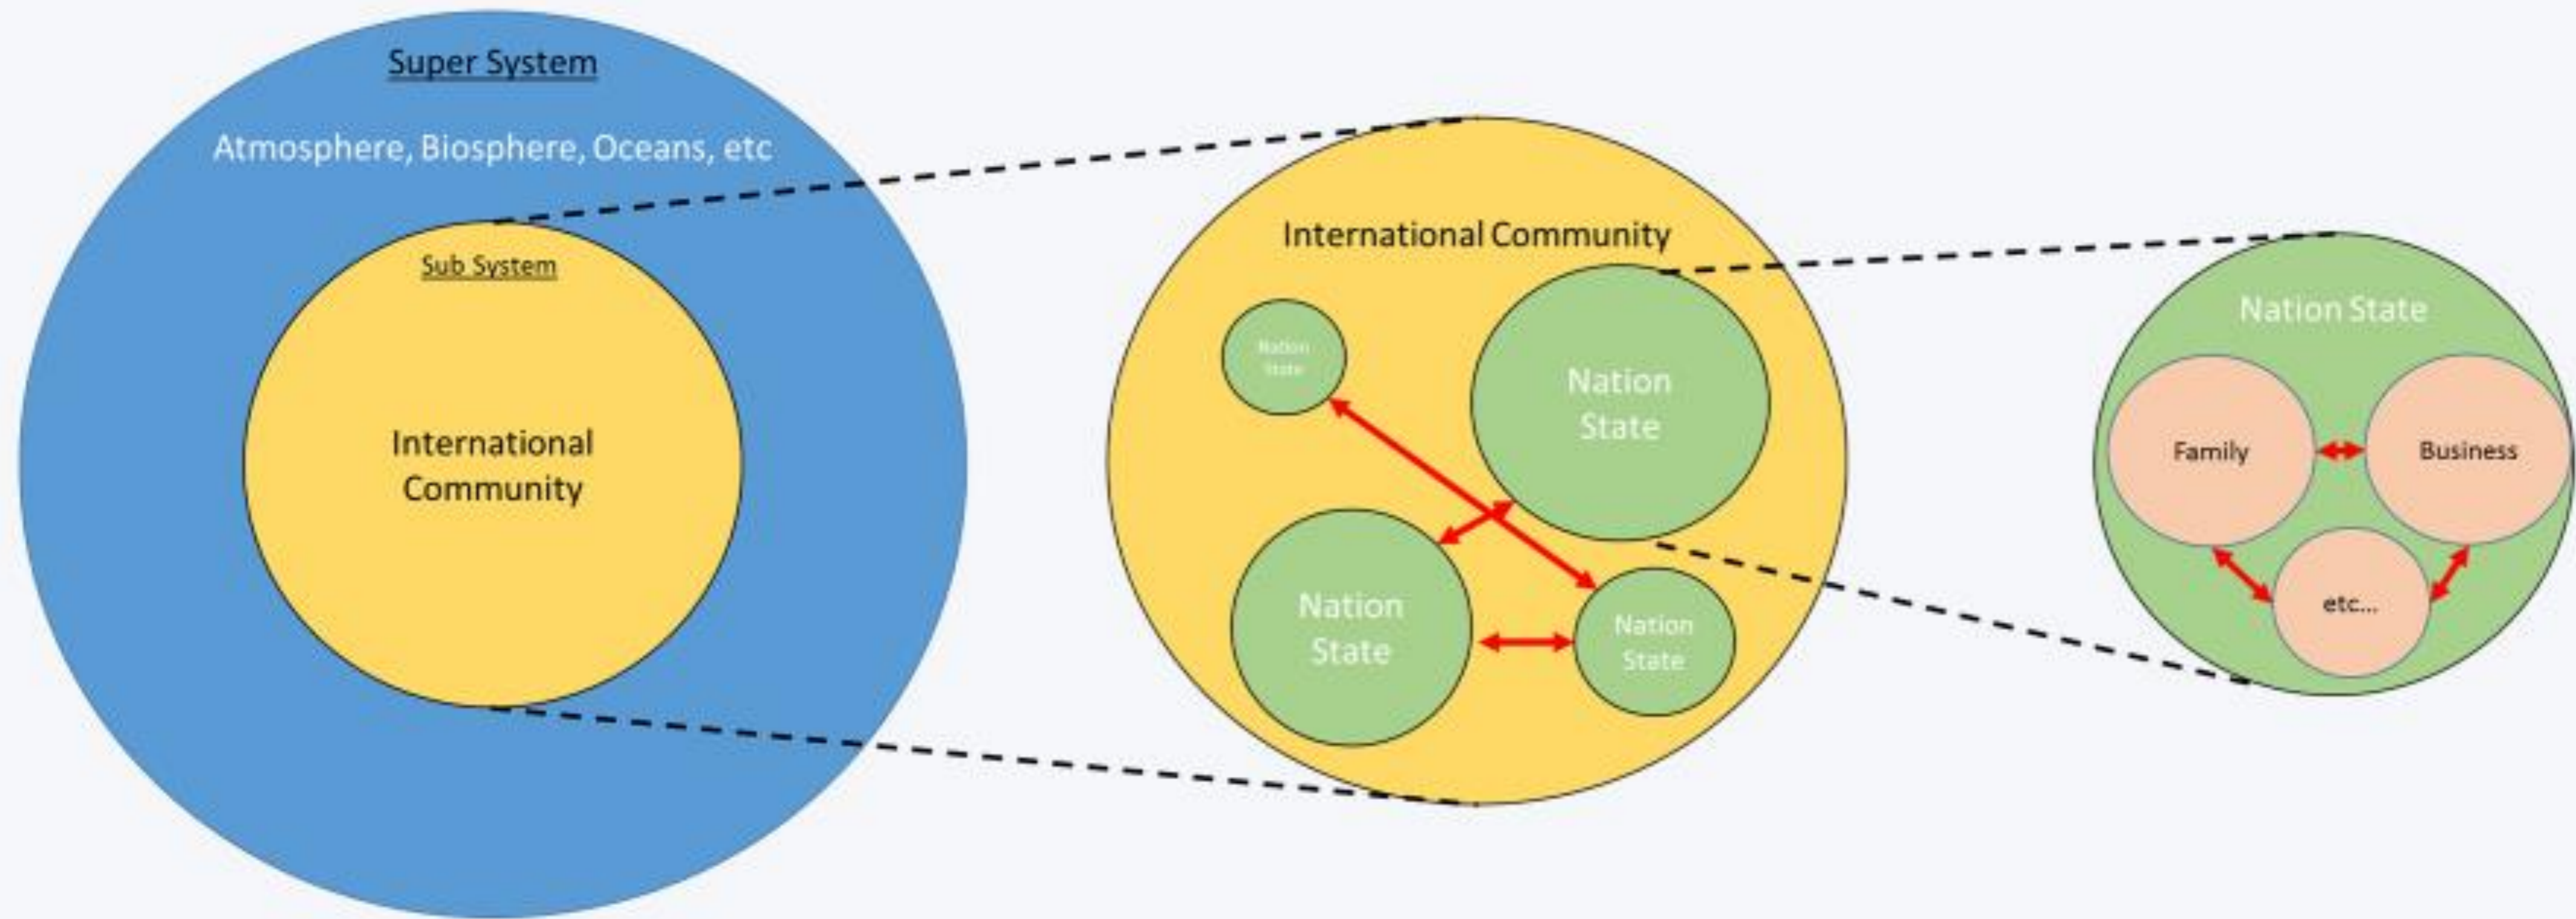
Super System

Atmosphere, Biosphere, Oceans, etc

Sub System

International Community

International Community

Nation State

Nation State

Nation State

Nation State

Nation State

Family

Business

etc...